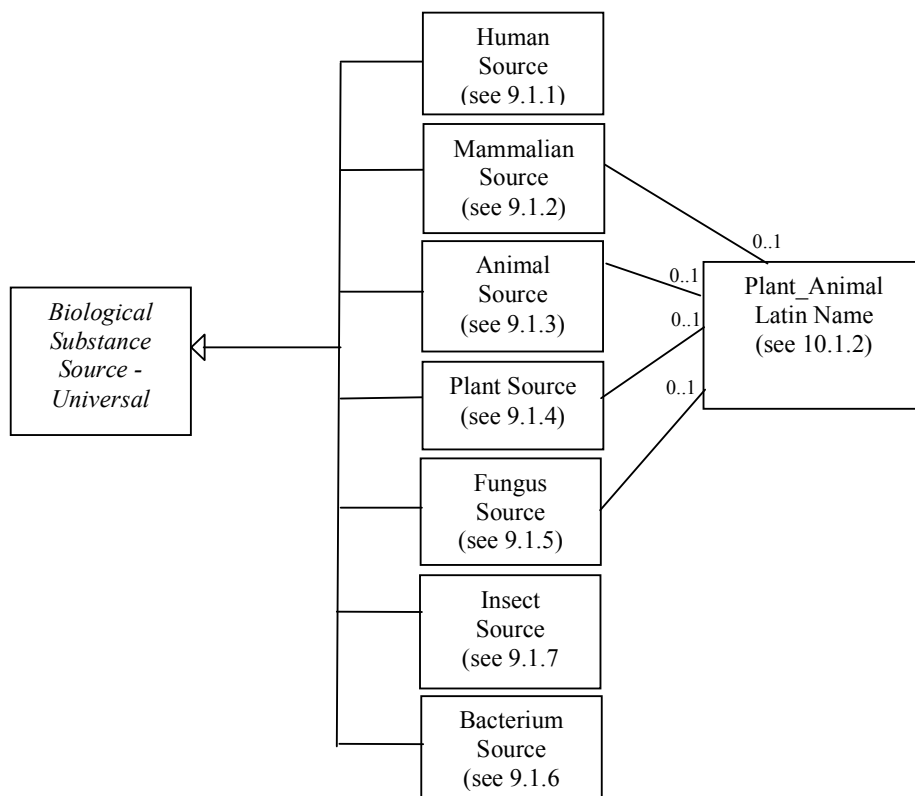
Biological Substance Source - Universal

Human Source (see 9.1.1)

Mammalian Source (see 9.1.2)

Animal Source (see 9.1.3)

Plant Source (see 9.1.4)

Fungus Source (see 9.1.5)

Insect Source (see 9.1.7

Bacterium Source (see 9.1.6

0..1

0..1

0..1

0..1

Plant_Animal Latin Name (see 10.1.2)